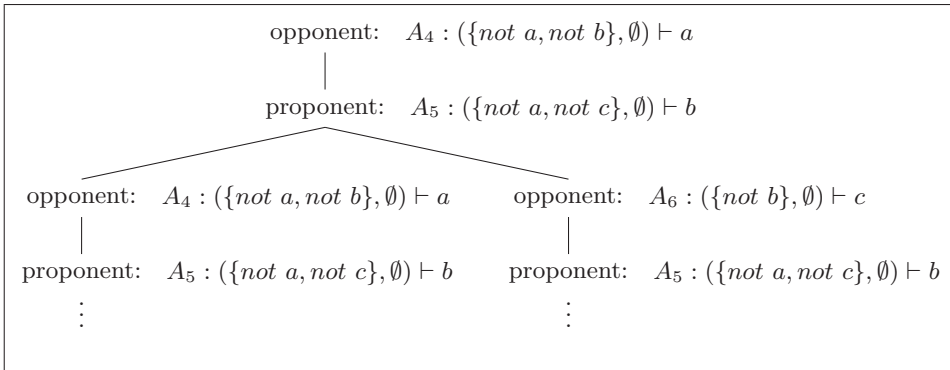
opponent: $A_4 : (\{not\ a, not\ b\}, \emptyset) \vdash a$

proponent: $A_5 : (\{not\ a, not\ c\}, \emptyset) \vdash b$

opponent: $A_4 : (\{not\ a, not\ b\}, \emptyset) \vdash a$

proponent: $A_5 : (\{not\ a, not\ c\}, \emptyset) \vdash b$

$\vdots$

opponent: $A_6 : (\{not\ b\}, \emptyset) \vdash c$

proponent: $A_5 : (\{not\ a, not\ c\}, \emptyset) \vdash b$

$\vdots$